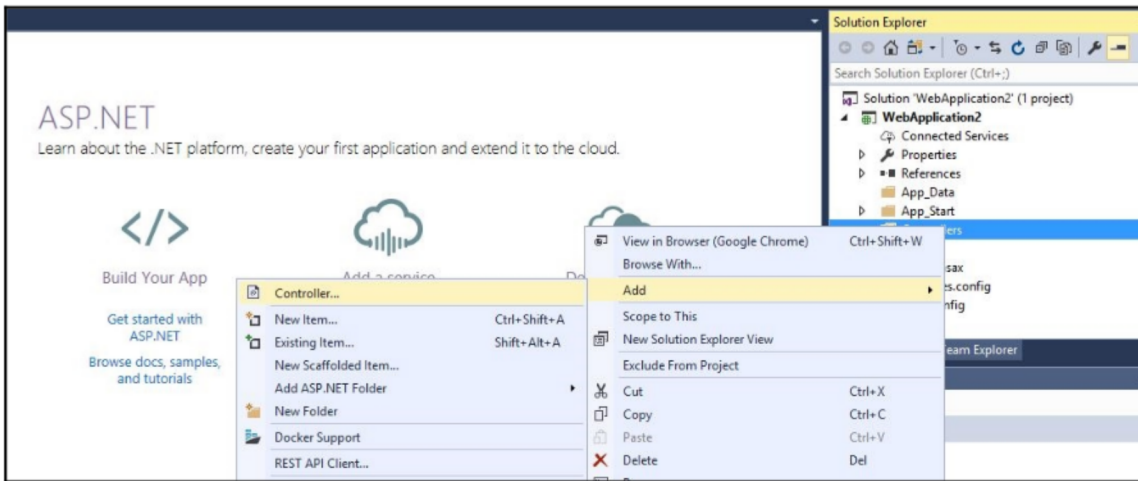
Solution Explorer

Search Solution Explorer (Ctrl+;)

Solution 'WebApplication2' (1 project)
WebApplication2
Connected Services
Properties
References
App_Data
App_Start
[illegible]lers
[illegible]sax
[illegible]es.config
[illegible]nfig

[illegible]eam Explorer

ASP.NET
Learn about the .NET platform, create your first application and extend it to the cloud.

Build Your App

Add a service

Get started with ASP.NET

Browse docs, samples, and tutorials

Controller...
New Item... Ctrl+Shift+A
Existing Item... Shift+Alt+A
New Scaffolded Item...
Add ASP.NET Folder
New Folder
Docker Support
REST API Client...

View in Browser (Google Chrome) Ctrl+Shift+W
Browse With...
Add
Scope to This
New Solution Explorer View
Exclude From Project
Cut Ctrl+X
Copy Ctrl+C
Paste Ctrl+V
Delete Del